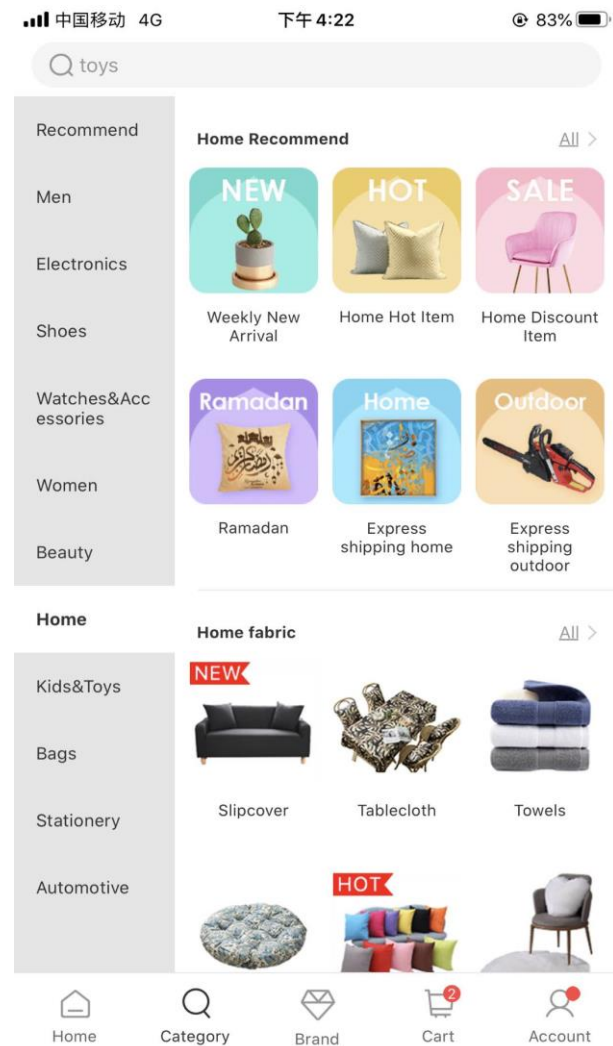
中国移动 4G
下午4:22
83%

toys

Recommend
Men
Electronics
Shoes
Watches&Accessories
Women
Beauty
Home
Kids&Toys
Bags
Stationery
Automotive

Home Recommend
All >

NEW
Weekly New Arrival

HOT
Home Hot Item

SALE
Home Discount Item

Ramadan
Ramadan

Home
Express shipping home

Outdoor
Express shipping outdoor

Home fabric
All >

NEW
Slipcover

Tablecloth

Towels

HOT

Home
Category
Brand
2
Cart
Account